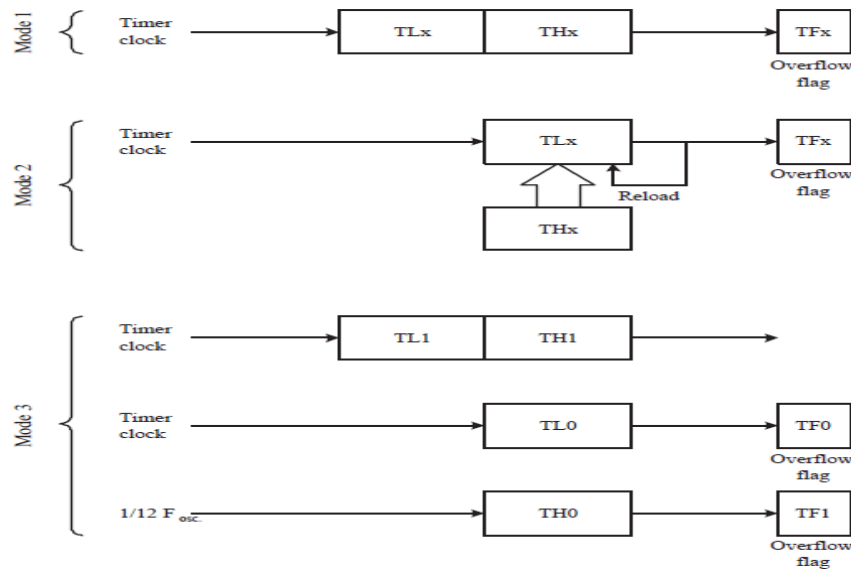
Mode 1

Timer clock

TLx

THx

TFx

Overflow flag

Mode 2

Timer clock

TLx

TFx

Overflow flag

Reload

THx

Mode 3

Timer clock

TL1

TH1

Timer clock

TL0

TF0

Overflow flag

1/12 $F_{osc.}$

TH0

TF1

Overflow flag